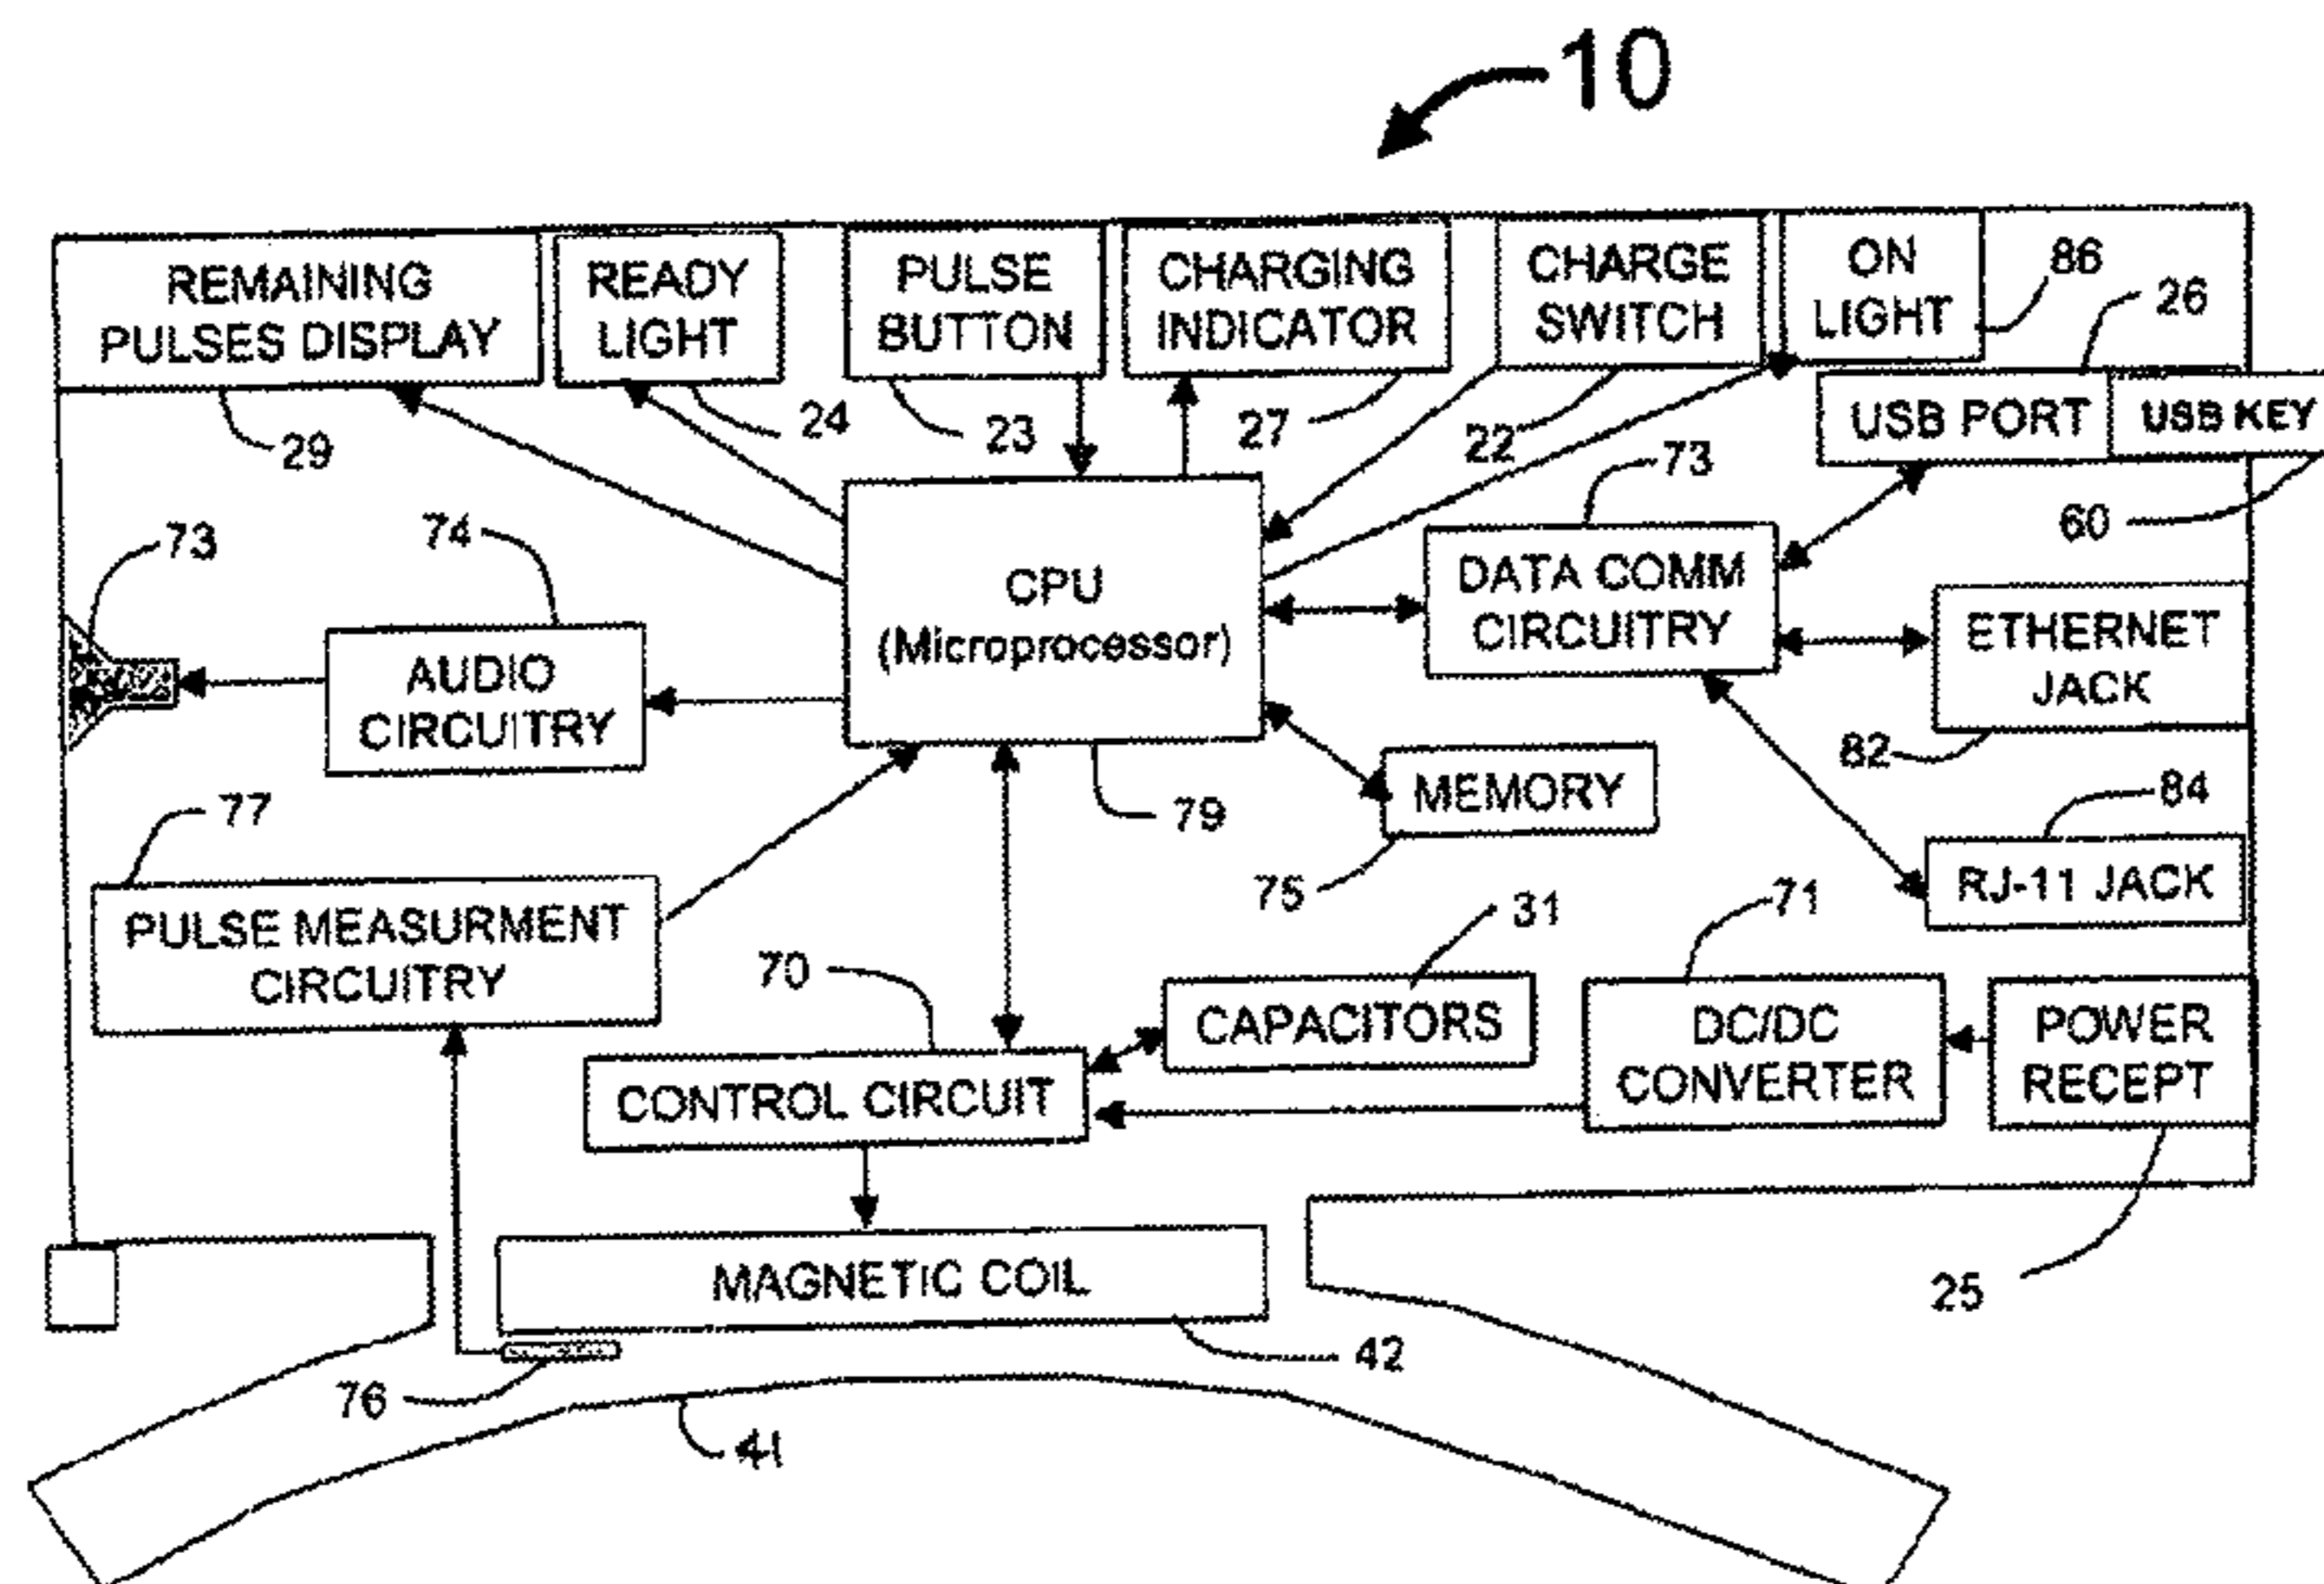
10

REMAINING PULSES DISPLAY

READY LIGHT

PULSE BUTTON

CHARGING INDICATOR

CHARGE SWITCH

ON LIGHT

86

26

USB PORT

USB KEY

29

24

23

27

22

73

60

73

74

CPU (Microprocessor)

DATA COMM CIRCUITRY

ETHERNET JACK

AUDIO CIRCUITRY

82

MEMORY

84

77

79

75

RJ-11 JACK

PULSE MEASURMENT CIRCUITRY

31

71

70

CAPACITORS

DC/DC CONVERTER

POWER RECEPT

CONTROL CIRCUIT

MAGNETIC COIL

25

42

76

41